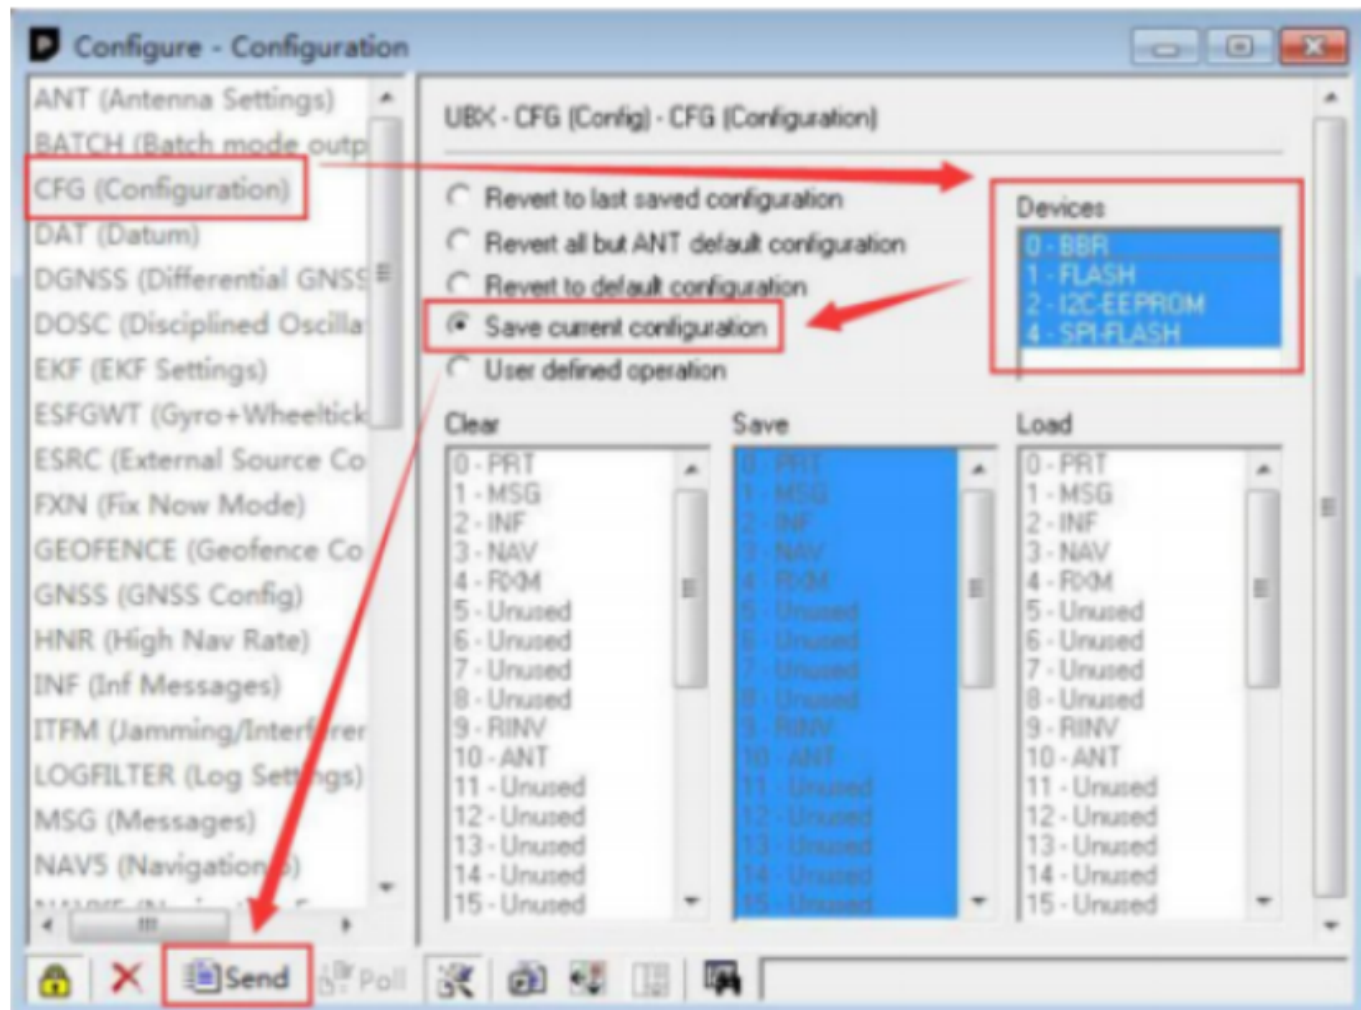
Configure - Configuration

ANT (Antenna Settings)
BATCH (Batch mode outp
CFG (Configuration)
DAT (Datum)
DGNSS (Differential GNSS
DOSC (Disciplined Oscilla
EKF (EKF Settings)
ESFGWT (Gyro+Wheeltick
ESRC (External Source Co
FXN (Fix Now Mode)
GEOFENCE (Geofence Co
GNSS (GNSS Config)
HNR (High Nav Rate)
INF (Inf Messages)
ITFM (Jamming/Interferer
LOGFILTER (Log Settings)
MSG (Messages)
NAV5 (Navigation 5)

UBX - CFG (Config) - CFG (Configuration)

Revert to last saved configuration
Revert all but ANT default configuration
Revert to default configuration
Save current configuration
User defined operation

Devices
0 - BBR
1 - FLASH
2 - I2C-EEPROM
4 - SPI-FLASH

Clear
0 - PRT
1 - MSG
2 - INF
3 - NAV
4 - RXM
5 - Unused
6 - Unused
7 - Unused
8 - Unused
9 - RINV
10 - ANT
11 - Unused
12 - Unused
13 - Unused
14 - Unused
15 - Unused

Save
0 - PRT
1 - MSG
2 - INF
3 - NAV
4 - RXM
5 - Unused
6 - Unused
7 - Unused
8 - Unused
9 - RINV
10 - ANT
11 - Unused
12 - Unused
13 - Unused
14 - Unused
15 - Unused

Load
0 - PRT
1 - MSG
2 - INF
3 - NAV
4 - RXM
5 - Unused
6 - Unused
7 - Unused
8 - Unused
9 - RINV
10 - ANT
11 - Unused
12 - Unused
13 - Unused
14 - Unused
15 - Unused

Send
Poll